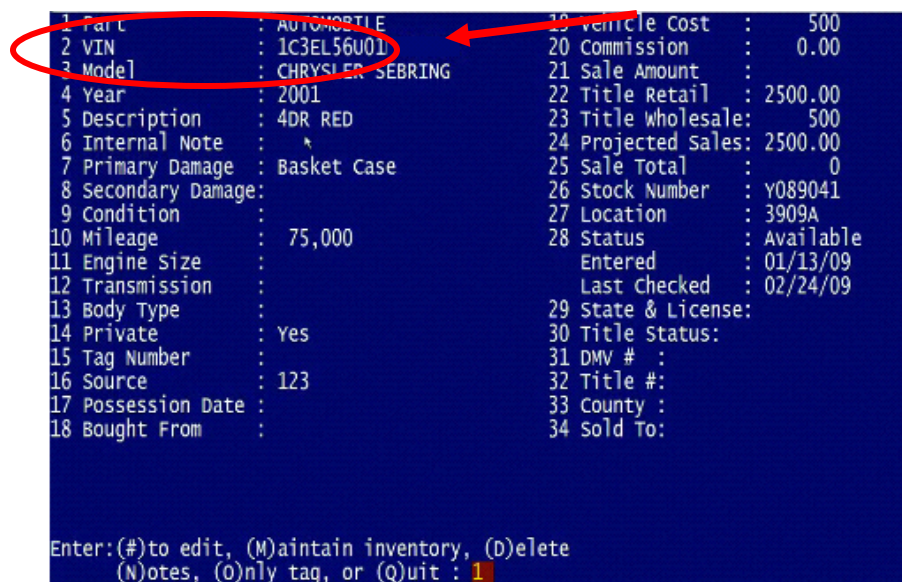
1 Part : AUTOMOBILE
2 VIN : 1C3EL56U01
3 Model : CHRYSLER SEBRING
4 Year : 2001
5 Description : 4DR RED
6 Internal Note :
7 Primary Damage : Basket Case
8 Secondary Damage:
9 Condition :
10 Mileage : 75,000
11 Engine Size :
12 Transmission :
13 Body Type :
14 Private : Yes
15 Tag Number :
16 Source : 123
17 Possession Date :
18 Bought From :

19 Vehicle Cost : 500
20 Commission : 0.00
21 Sale Amount :
22 Title Retail : 2500.00
23 Title Wholesale: 500
24 Projected Sales: 2500.00
25 Sale Total : 0
26 Stock Number : Y089041
27 Location : 3909A
28 Status : Available
Entered : 01/13/09
Last Checked : 02/24/09
29 State & License:
30 Title Status:
31 DMV # :
32 Title #:
33 County :
34 Sold To:

Enter:(#)to edit, (M)aintain inventory, (D)elete
(N)otes, (O)nly tag, or (Q)uit : 1